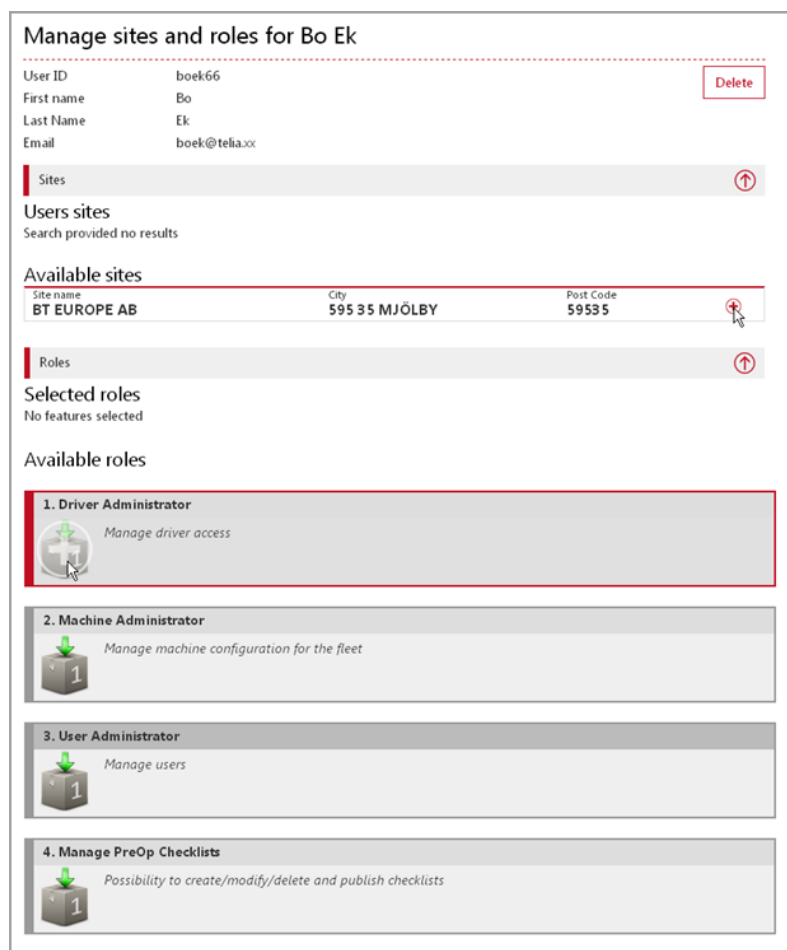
Manage sites and roles for Bo Ek

User ID boek66
First name Bo
Last Name Ek
Email boek@telia.xx

Delete

Sites

Users sites
Search provided no results

Available sites

| Site name | City | Post Code |
|---|---|---|
| BT EUROPE AB | 595 35 MJÖLBY | 59535 |

Roles

Selected roles
No features selected

Available roles

1. Driver Administrator
Manage driver access

2. Machine Administrator
Manage machine configuration for the fleet
1

3. User Administrator
Manage users
1

4. Manage PreOp Checklists
Possibility to create/modify/delete and publish checklists
1